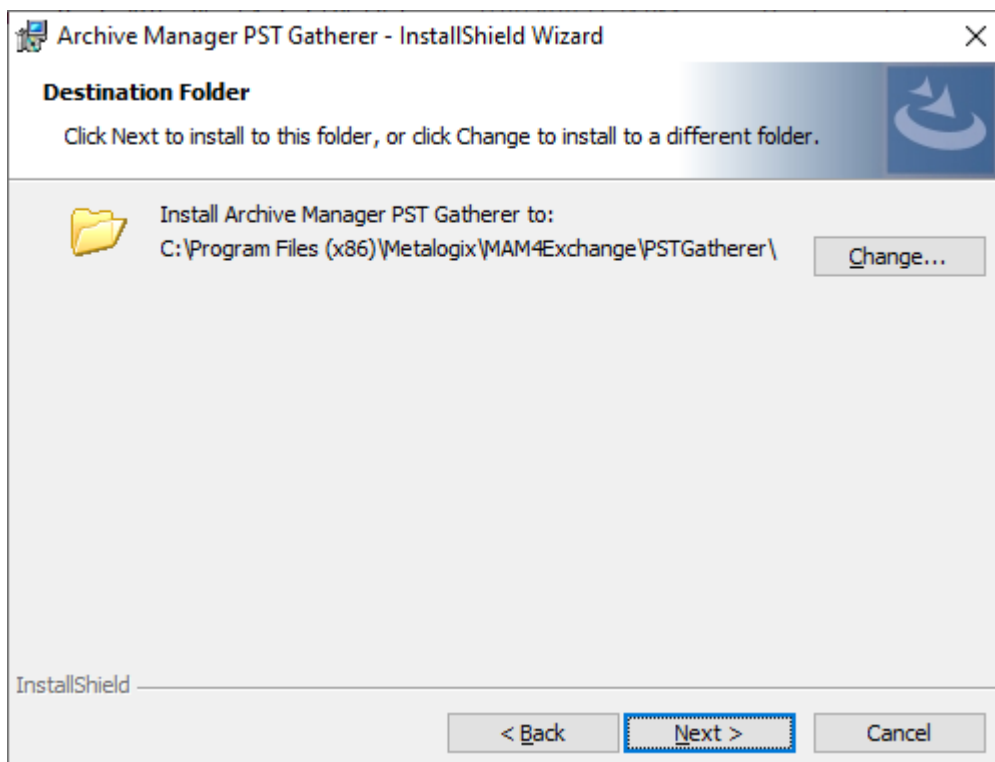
Archive Manager PST Gatherer - InstallShield Wizard

×

Destination Folder

Click Next to install to this folder, or click Change to install to a different folder.

Install Archive Manager PST Gatherer to:
C:\Program Files (x86)\Metalogix\MAM4Exchange\PSTGatherer\

Change...

InstallShield

< Back

Next >

Cancel